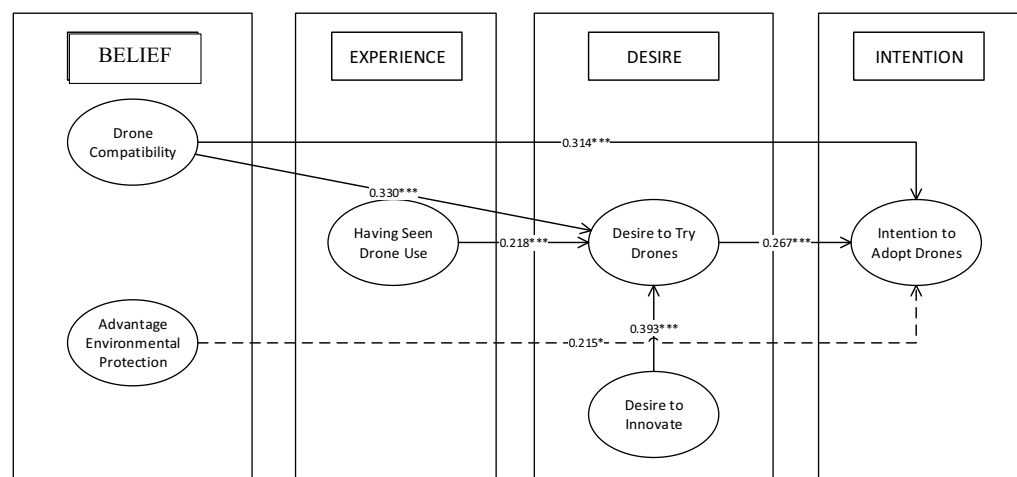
BELIEF

EXPERIENCE

DESIRE

INTENTION

Drone Compatibility

0.314***

0.330***

Having Seen Drone Use

0.218***

Desire to Try Drones

0.267***

Intention to Adopt Drones

Advantage Environmental Protection

-0.215*

0.393***

Desire to Innovate